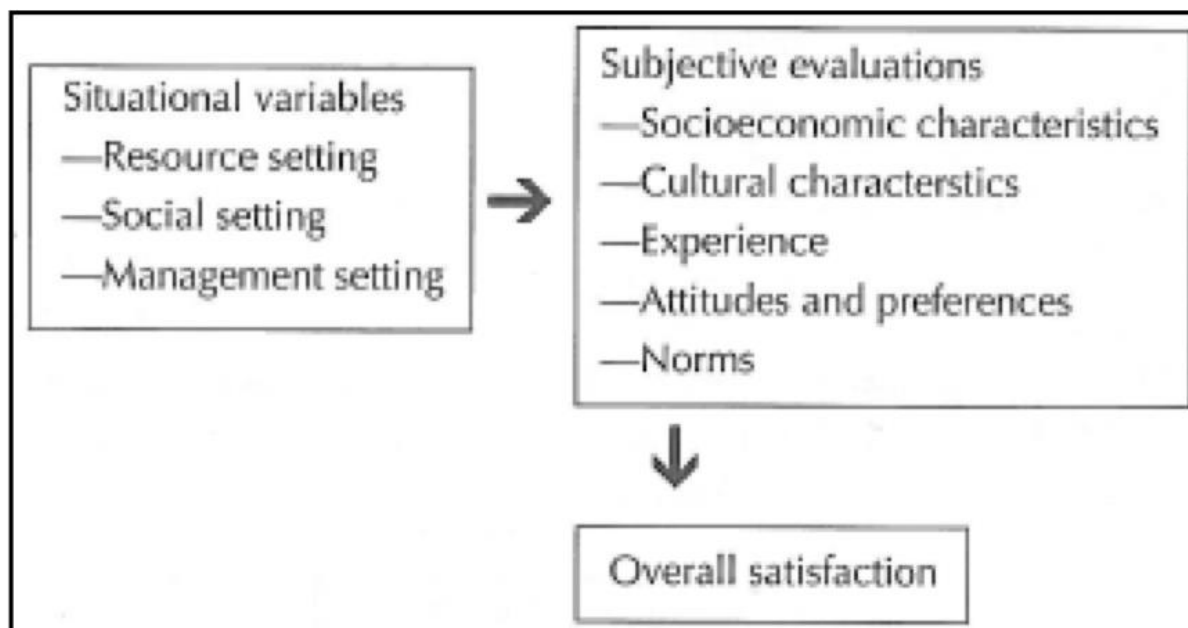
Situational variables
—Resource setting
—Social setting
—Management setting

Subjective evaluations
—Socioeconomic characteristics
—Cultural characterstics
—Experience
—Attitudes and preferences
—Norms

Overall satisfaction